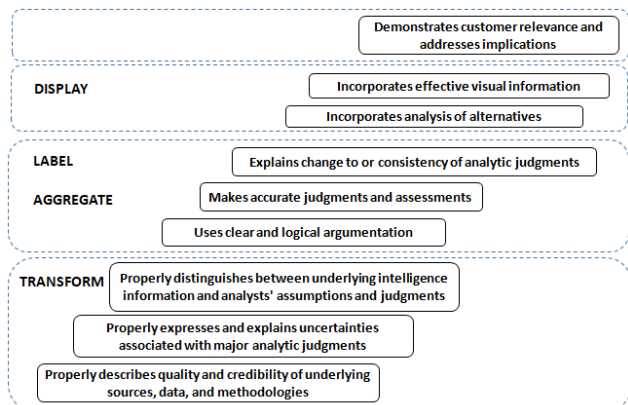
Demonstrates customer relevance and addresses implications

DISPLAY

Incorporates effective visual information

Incorporates analysis of alternatives

LABEL

Explains change to or consistency of analytic judgments

AGGREGATE

Makes accurate judgments and assessments

Uses clear and logical argumentation

TRANSFORM

Properly distinguishes between underlying intelligence information and analysts' assumptions and judgments

Properly expresses and explains uncertainties associated with major analytic judgments

Properly describes quality and credibility of underlying sources, data, and methodologies